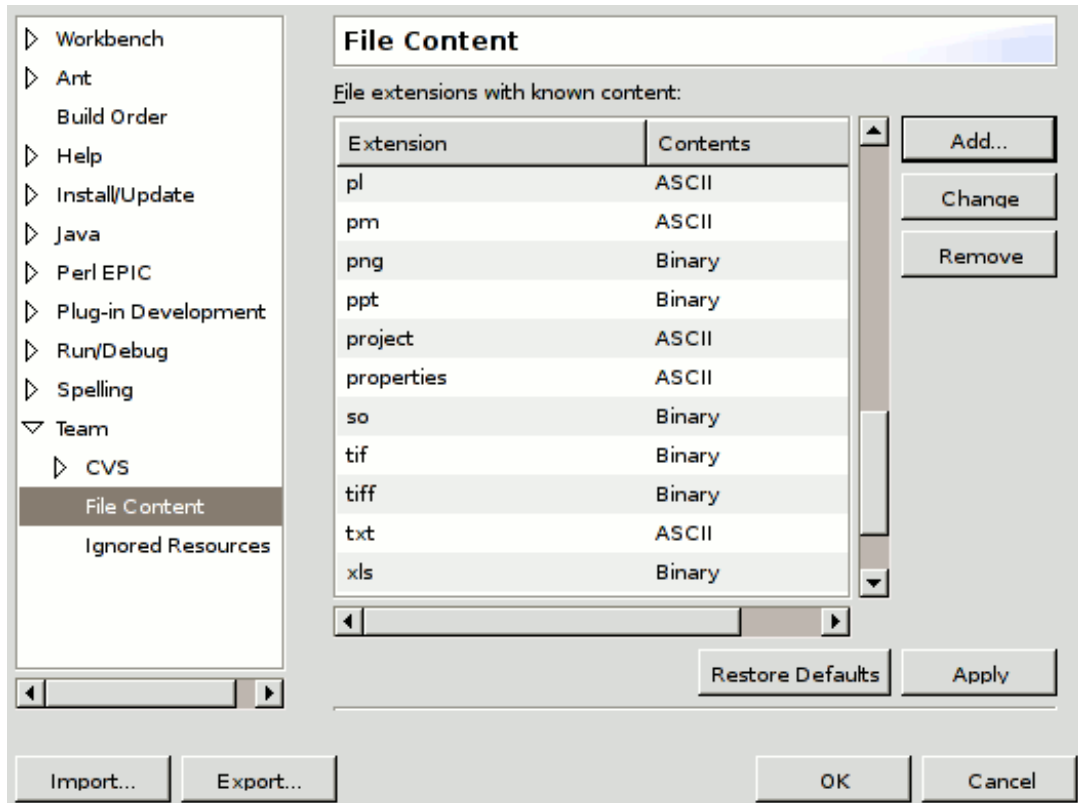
Workbench
Ant
Build Order
Help
Install/Update
Java
Perl EPIC
Plug-in Development
Run/Debug
Spelling
Team
CVS
File Content
Ignored Resources

File Content

File extensions with known content:

| Extension | Contents |
|---|---|
| pl | ASCII |
| pm | ASCII |
| png | Binary |
| ppt | Binary |
| project | ASCII |
| properties | ASCII |
| so | Binary |
| tif | Binary |
| tiff | Binary |
| txt | ASCII |
| xls | Binary |

Add...
Change
Remove

Restore Defaults
Apply

Import...
Export...
OK
Cancel